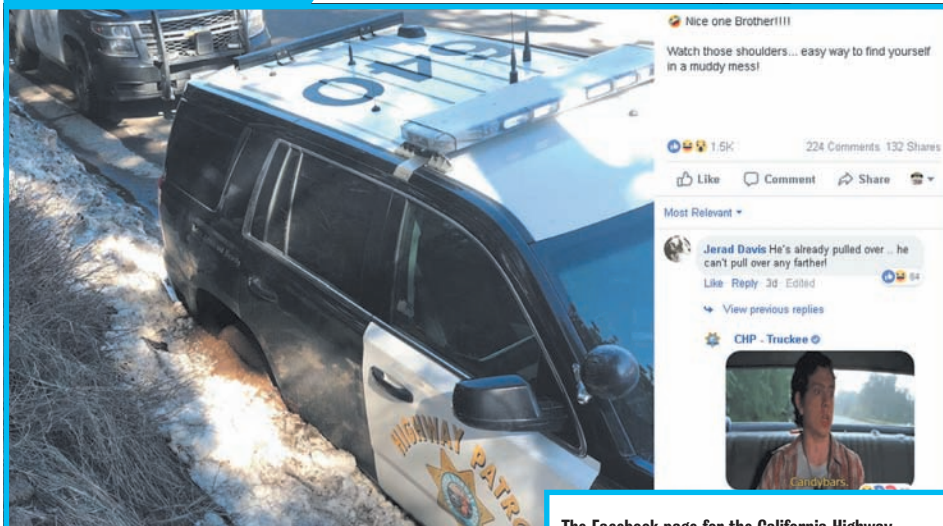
0
0
HIGHWAY PATRO

Nice one Brother!!!!

Watch those shoulders... easy way to find yourself in a muddy mess!

1.5K 224 Comments 132 Shares

Like Comment Share

Most Relevant

Jerad Davis He's already pulled over... he can't pull over any farther!

Like Reply 3d Edited 64

View previous replies

CHP - Truckee

Candybars.

The Facebook page for the California Highway